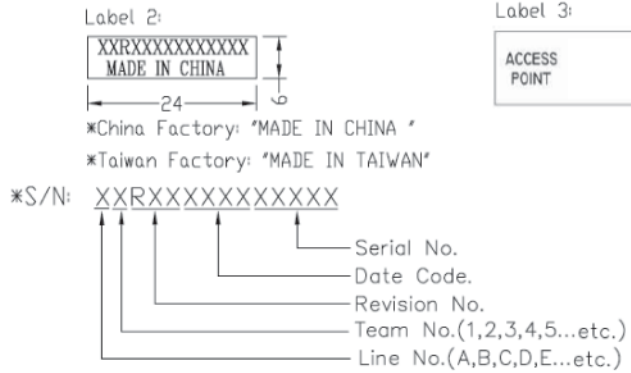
Label 2:

XXRXXXXXXXXXXX
MADE IN CHINA

24

6

Label 3:

ACCESS
POINT

*China Factory: "MADE IN CHINA "

*Taiwan Factory: "MADE IN TAIWAN"

*S/N: XXRXXXXXXXXX

Serial No.

Date Code.

Revision No.

Team No.(1,2,3,4,5...etc.)

Line No.(A,B,C,D,E...etc.)